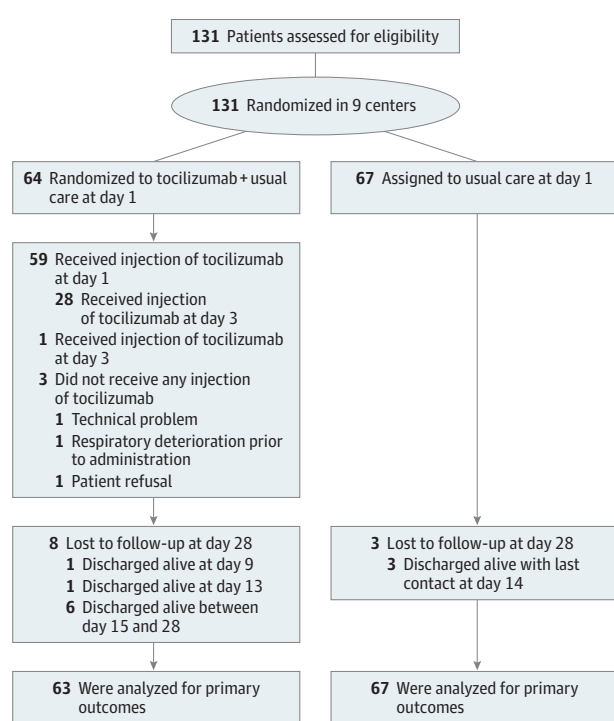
131 Patients assessed for eligibility

131 Randomized in 9 centers

64 Randomized to tocilizumab + usual care at day 1

59 Received injection of tocilizumab at day 1
28 Received injection of tocilizumab at day 3
1 Received injection of tocilizumab at day 3
3 Did not receive any injection of tocilizumab
1 Technical problem
1 Respiratory deterioration prior to administration
1 Patient refusal

8 Lost to follow-up at day 28
1 Discharged alive at day 9
1 Discharged alive at day 13
6 Discharged alive between day 15 and 28

63 Were analyzed for primary outcomes

67 Assigned to usual care at day 1

3 Lost to follow-up at day 28
3 Discharged alive with last contact at day 14

67 Were analyzed for primary outcomes